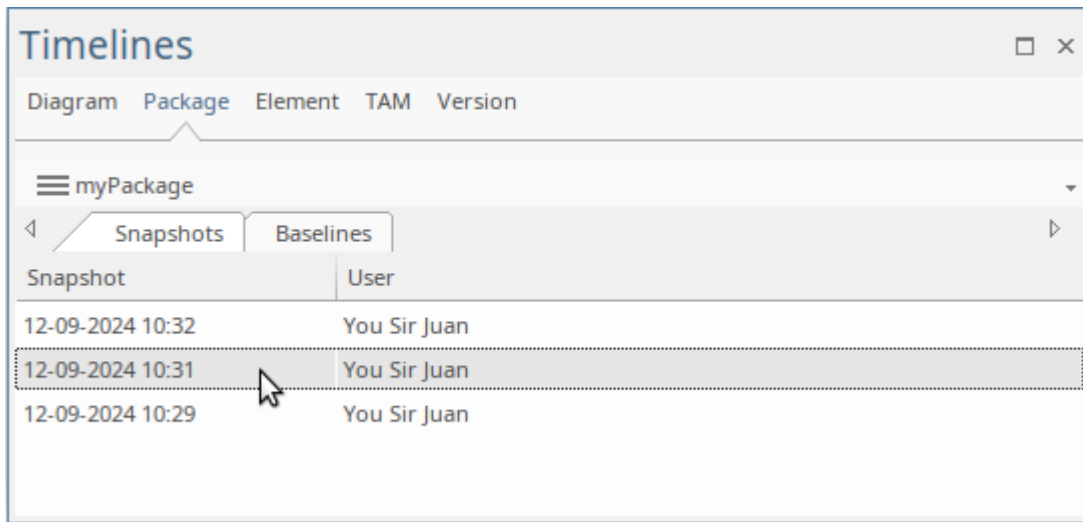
Timelines

Diagram Package Element TAM Version

myPackage

Snapshots Baselines

| Snapshot | User |
|---|---|
| 12-09-2024 10:32 | You Sir Juan |
| 12-09-2024 10:31 | You Sir Juan |
| 12-09-2024 10:29 | You Sir Juan |